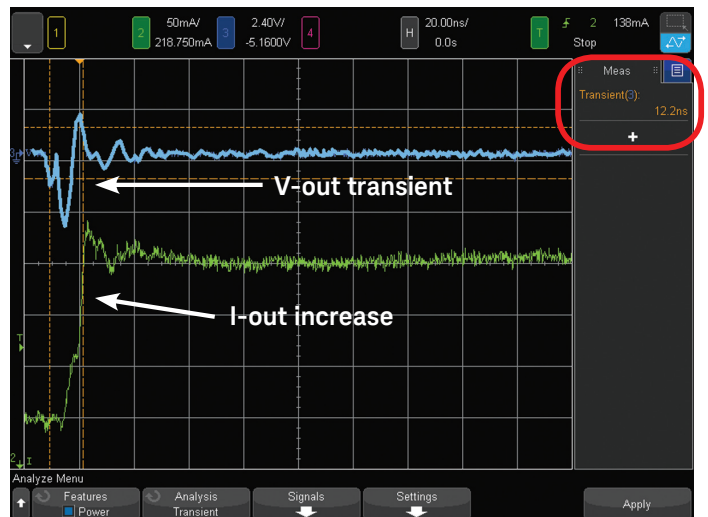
1 2 50mA/ 218.750mA 3 2.40V/ -5.1600V 4 H 20.00ns/ 0.0s T 2 138mA Stop

Meas
Transient(3): 12.2ns
+

V-out transient

I-out increase

Analyze Menu
Features Power
Analysis Transient
Signals
Settings
Apply